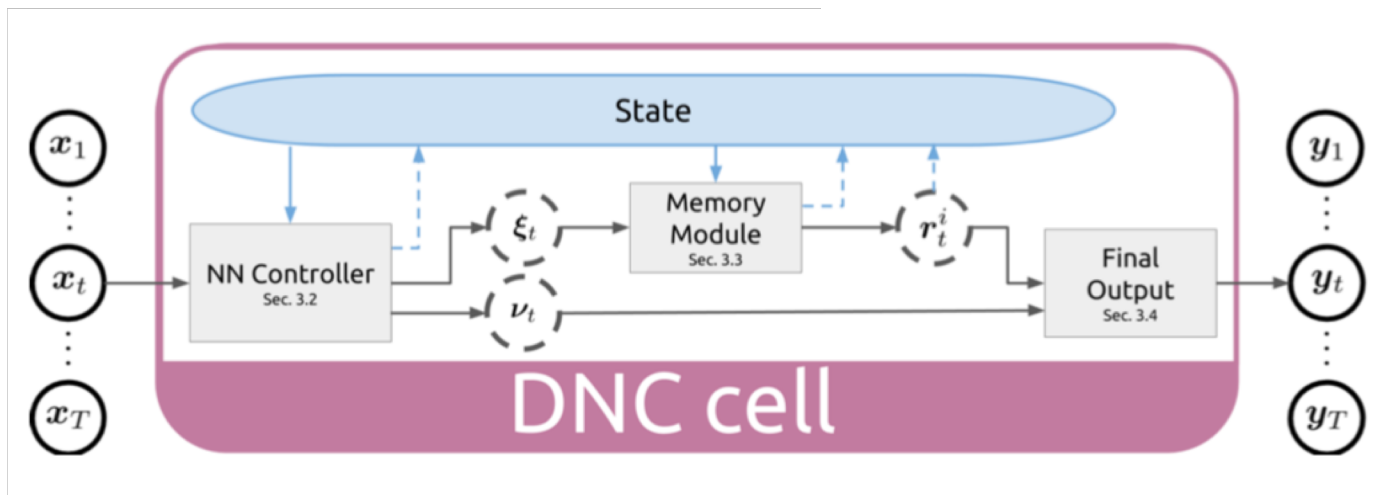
$\boldsymbol{x}_1$
$\vdots$
$\boldsymbol{x}_t$
$\vdots$
$\boldsymbol{x}_T$

State

NN Controller
Sec. 3.2

$\boldsymbol{\xi}_t$

$\boldsymbol{\nu}_t$

Memory Module
Sec. 3.3

$\boldsymbol{r}_t^i$

Final Output
Sec. 3.4

DNC cell

$\boldsymbol{y}_1$
$\vdots$
$\boldsymbol{y}_t$
$\vdots$
$\boldsymbol{y}_T$